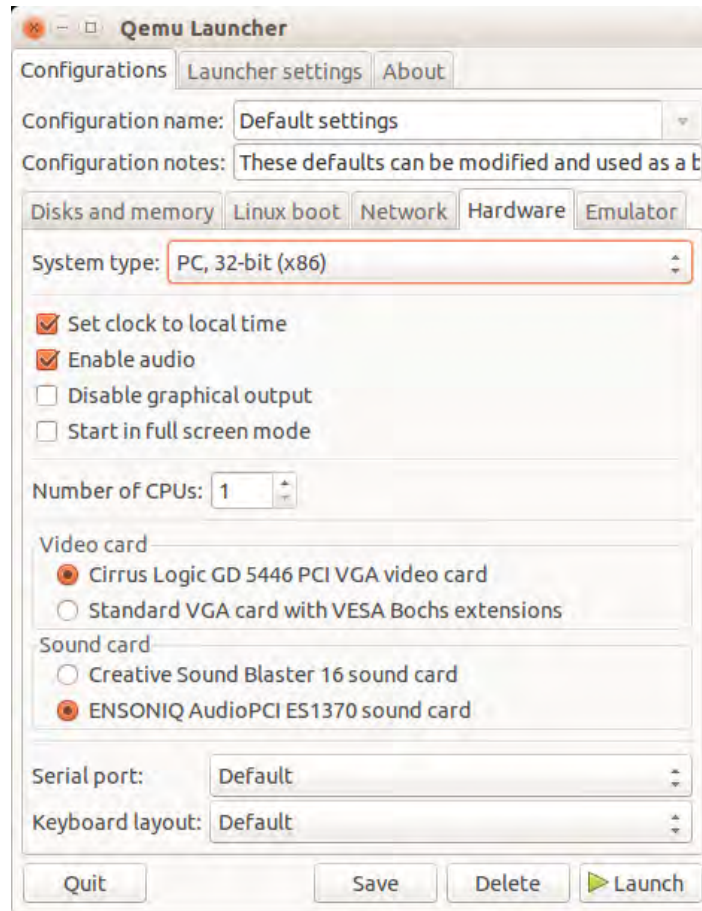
Qemu Launcher

Configurations
Launcher settings
About

Configuration name: Default settings

Configuration notes: These defaults can be modified and used as a b

Disks and memory
Linux boot
Network
Hardware
Emulator

System type: PC, 32-bit (x86)

Set clock to local time
Enable audio
Disable graphical output
Start in full screen mode

Number of CPUs: 1

Video card
Cirrus Logic GD 5446 PCI VGA video card
Standard VGA card with VESA Bochs extensions

Sound card
Creative Sound Blaster 16 sound card
ENSONIQ AudioPCI ES1370 sound card

Serial port: Default

Keyboard layout: Default

Quit
Save
Delete
Launch